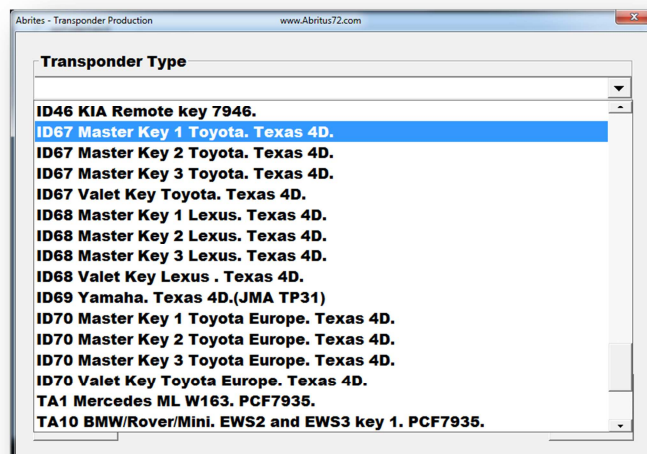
Abrites - Transponder Production www.Abritus72.com

Transponder Type

ID46 KIA Remote key 7946.
ID67 Master Key 1 Toyota. Texas 4D.
ID67 Master Key 2 Toyota. Texas 4D.
ID67 Master Key 3 Toyota. Texas 4D.
ID67 Valet Key Toyota. Texas 4D.
ID68 Master Key 1 Lexus. Texas 4D.
ID68 Master Key 2 Lexus. Texas 4D.
ID68 Master Key 3 Lexus. Texas 4D.
ID68 Valet Key Lexus . Texas 4D.
ID69 Yamaha. Texas 4D.(JMA TP31)
ID70 Master Key 1 Toyota Europe. Texas 4D.
ID70 Master Key 2 Toyota Europe. Texas 4D.
ID70 Master Key 3 Toyota Europe. Texas 4D.
ID70 Valet Key Toyota Europe. Texas 4D.
TA1 Mercedes ML W163. PCF7935.
TA10 BMW/Rover/Mini. EWS2 and EWS3 key 1. PCF7935.